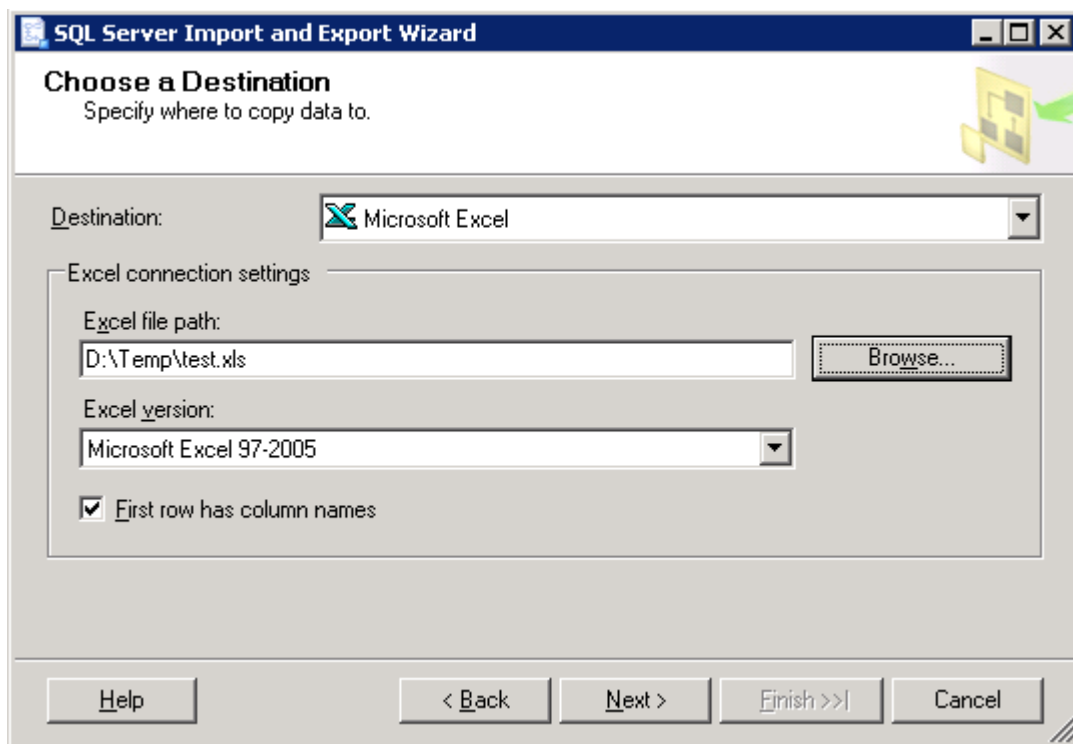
SQL Server Import and Export Wizard

Choose a Destination
Specify where to copy data to.

Destination: Microsoft Excel

Excel connection settings

Excel file path:
D:\Temp\test.xls
Browse...

Excel version:
Microsoft Excel 97-2005

First row has column names

Help
< Back
Next >
Finish >>|
Cancel